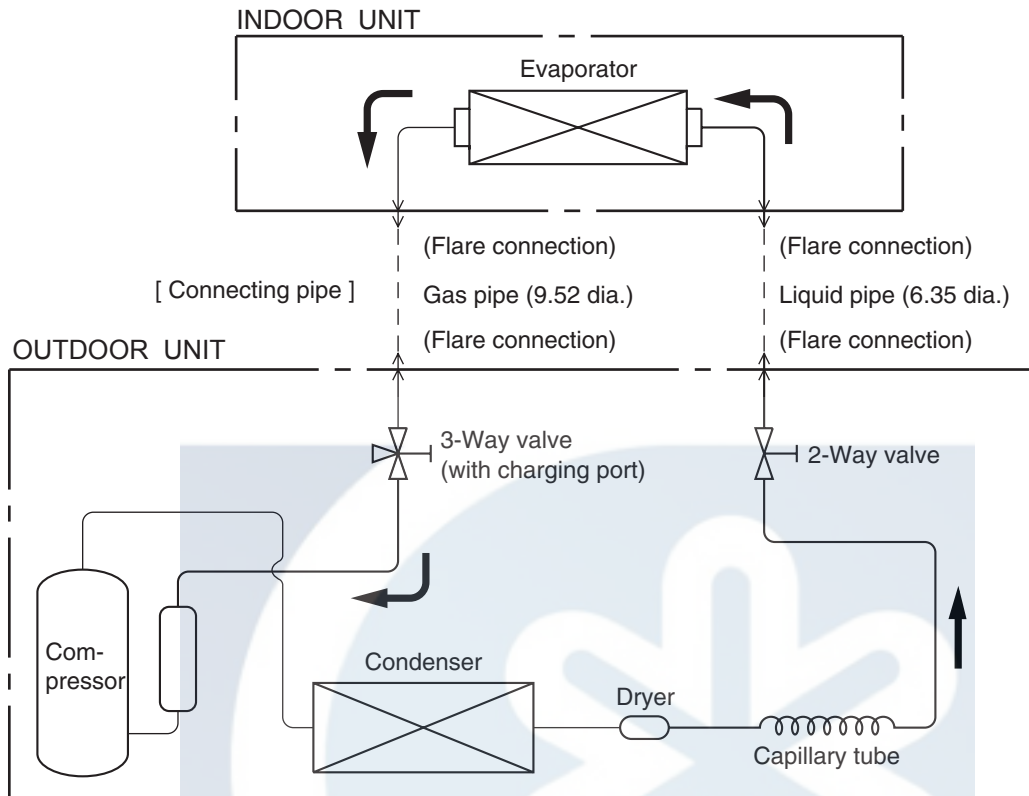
INDOOR UNIT

Evaporator

(Flare connection)

(Flare connection)

[ Connecting pipe ]

Gas pipe (9.52 dia.)

Liquid pipe (6.35 dia.)

OUTDOOR UNIT

(Flare connection)

(Flare connection)

3-Way valve (with charging port)

2-Way valve

Compressor

Condenser

Dryer

Capillary tube